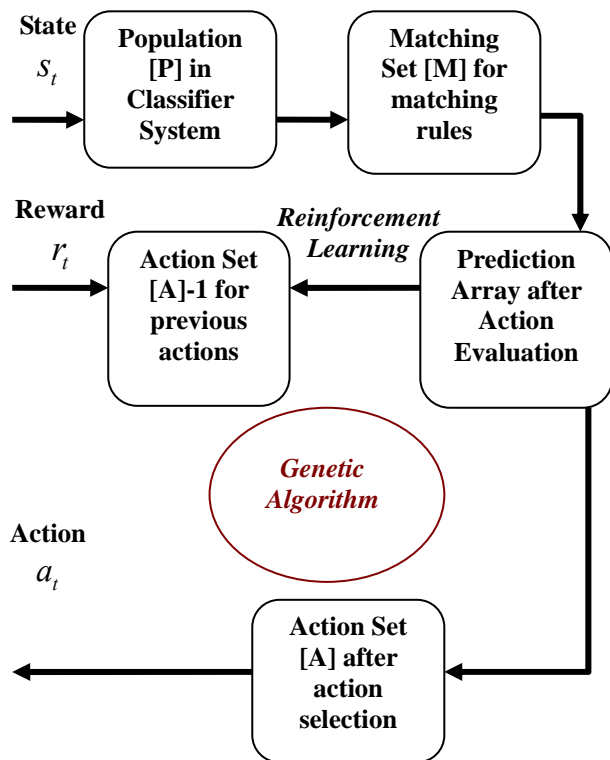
State
$s_t$

Population [P] in Classifier System

Matching Set [M] for matching rules

Reward
$r_t$

Reinforcement Learning

Action Set [A]-1 for previous actions

Prediction Array after Action Evaluation

Genetic Algorithm

Action
$a_t$

Action Set [A] after action selection